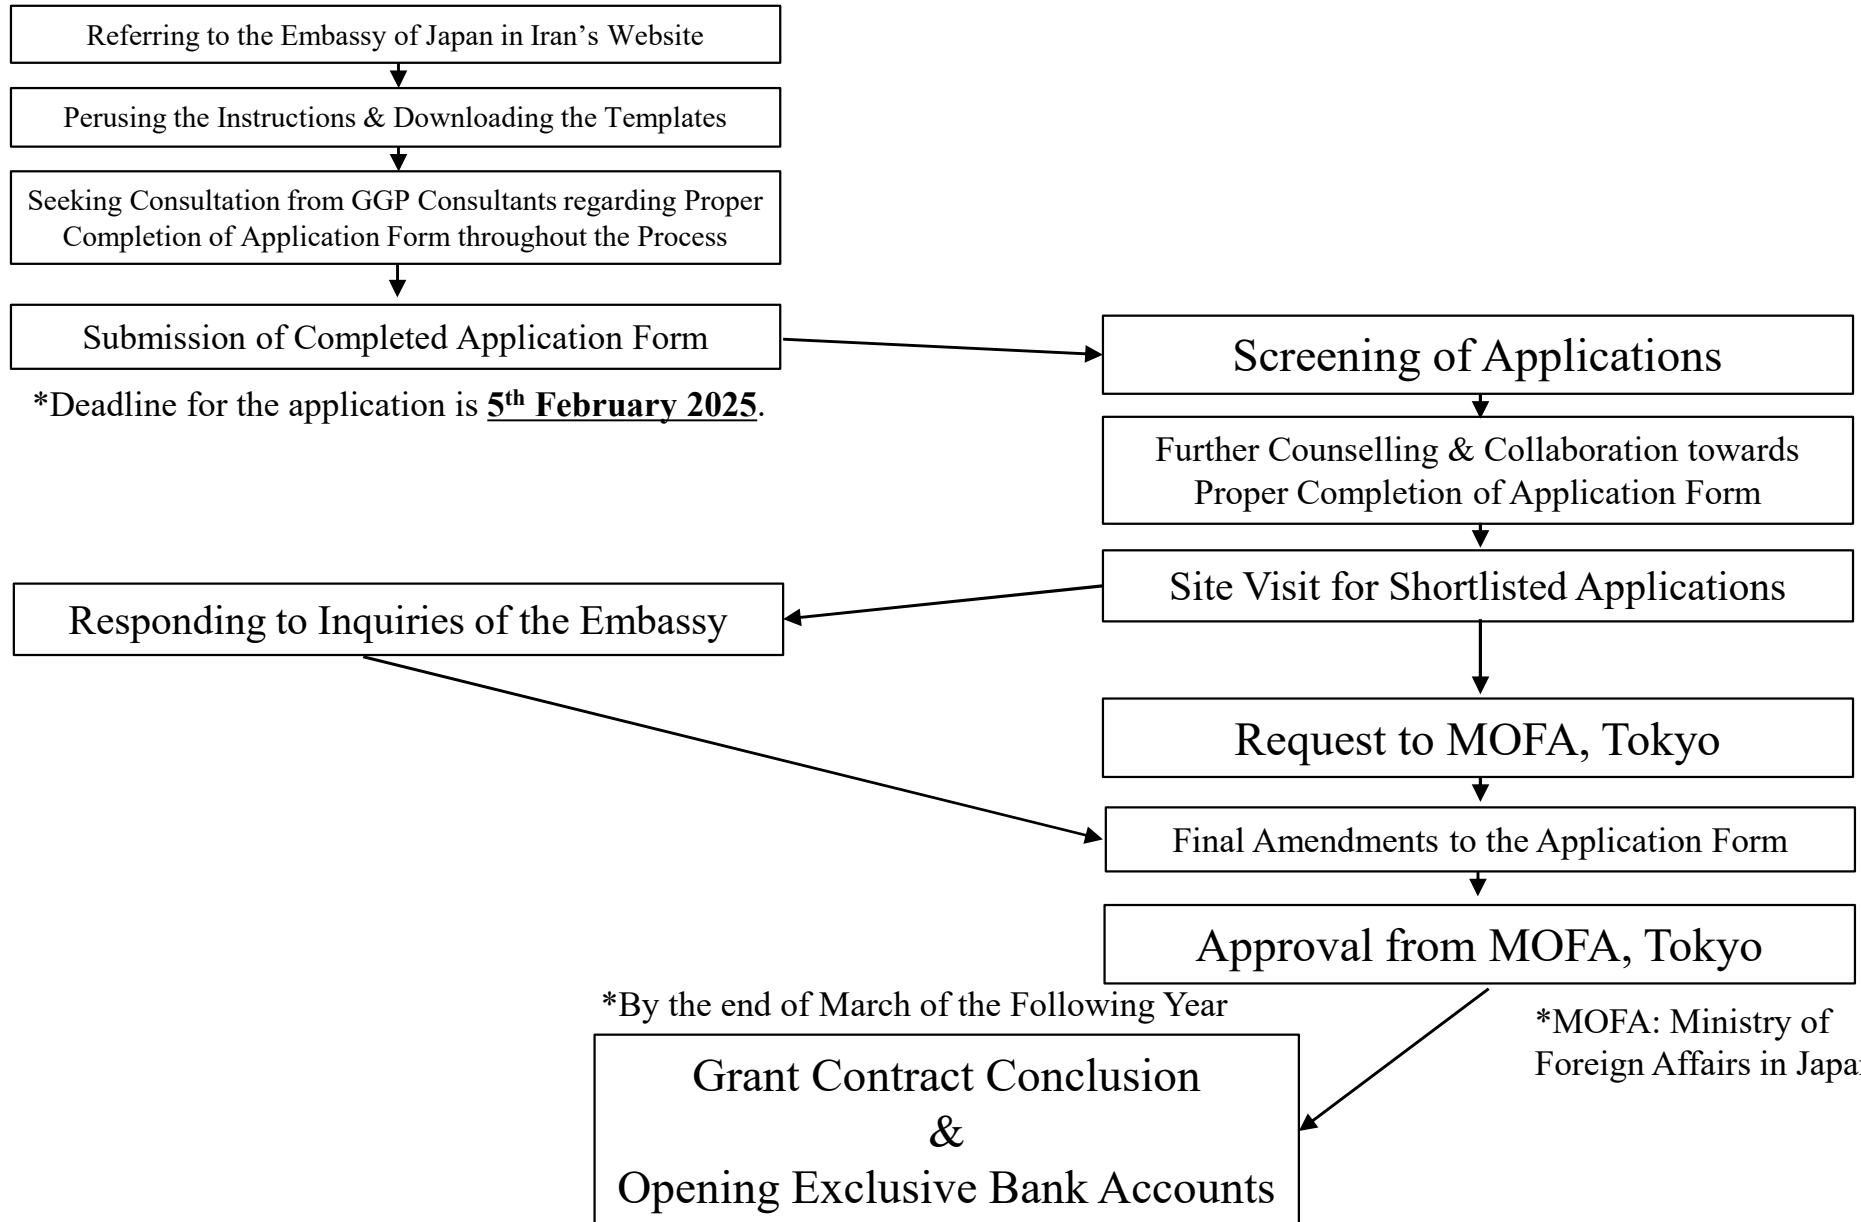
Referring to the Embassy of Japan in Iran’s Website

Perusing the Instructions & Downloading the Templates

Seeking Consultation from GGP Consultants regarding Proper Completion of Application Form throughout the Process

Submission of Completed Application Form

*Deadline for the application is **5th February 2025**.

Screening of Applications

Further Counselling & Collaboration towards Proper Completion of Application Form

Site Visit for Shortlisted Applications

Responding to Inquiries of the Embassy

Request to MOFA, Tokyo

Final Amendments to the Application Form

Approval from MOFA, Tokyo

*By the end of March of the Following Year

*MOFA: Ministry of Foreign Affairs in Japa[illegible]

Grant Contract Conclusion
&
Opening Exclusive Bank Accounts